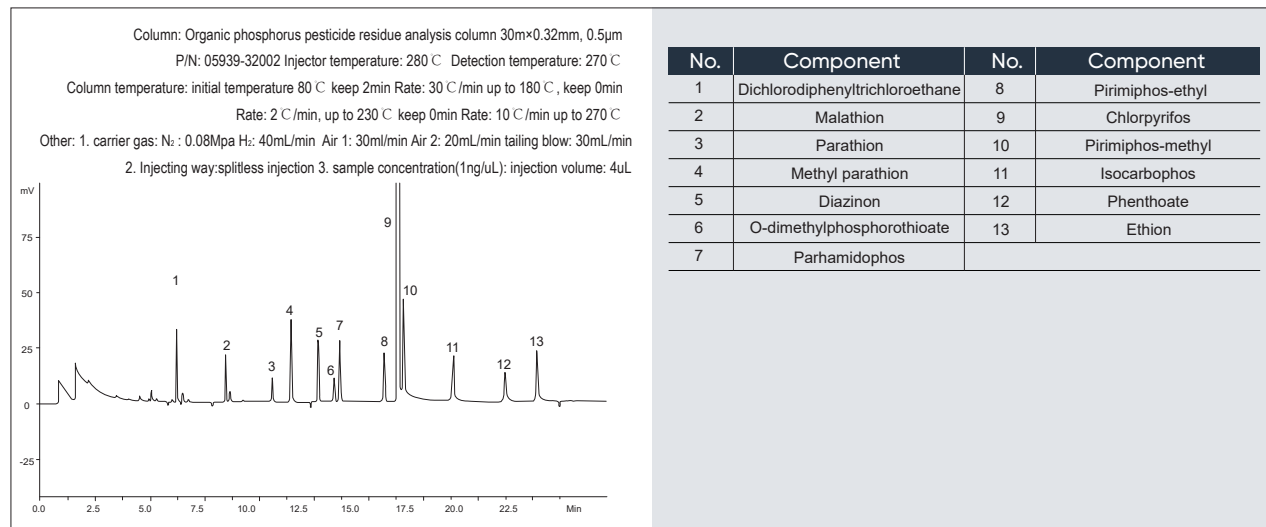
Column: Organic phosphorus pesticide residue analysis column 30m×0.32mm, 0.5μm

P/N: 05939-32002 Injector temperature: 280℃ Detection temperature: 270℃

Column temperature: initial temperature 80℃ keep 2min Rate: 30℃/min up to 180℃, keep 0min

Rate: 2℃/min, up to 230℃ keep 0min Rate: 10℃/min up to 270℃

Other: 1. carrier gas: $N_2$ : 0.08Mpa $H_2$: 40mL/min Air 1: 30ml/min Air 2: 20mL/min tailing blow: 30mL/min

2. Injecting way:splitless injection 3. sample concentration(1ng/uL): injection volume: 4uL

mV
75
50
25
0
-25
0.0 2.5 5.0 7.5 10.0 12.5 15.0 17.5 20.0 22.5 Min
1 2 3 4 5 6 7 8 9 10 11 12 13

| No. | Component | No. | Component |
|---|---|---|---|
| 1 | Dichlorodiphenyltrichloroethane | 8 | Pirimiphos-ethyl |
| 2 | Malathion | 9 | Chlorpyrifos |
| 3 | Parathion | 10 | Pirimiphos-methyl |
| 4 | Methyl parathion | 11 | Isocarbophos |
| 5 | Diazinon | 12 | Phenthoate |
| 6 | O-dimethylphosphorothioate | 13 | Ethion |
| 7 | Parhamidophos | | |